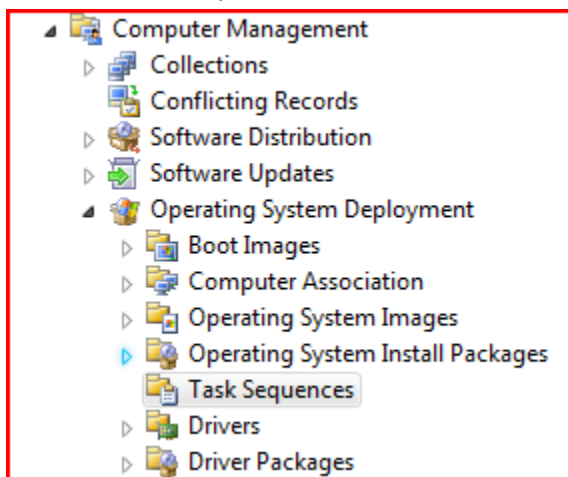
Computer Management
Collections
Conflicting Records
Software Distribution
Software Updates
Operating System Deployment
Boot Images
Computer Association
Operating System Images
Operating System Install Packages
Task Sequences
Drivers
Driver Packages